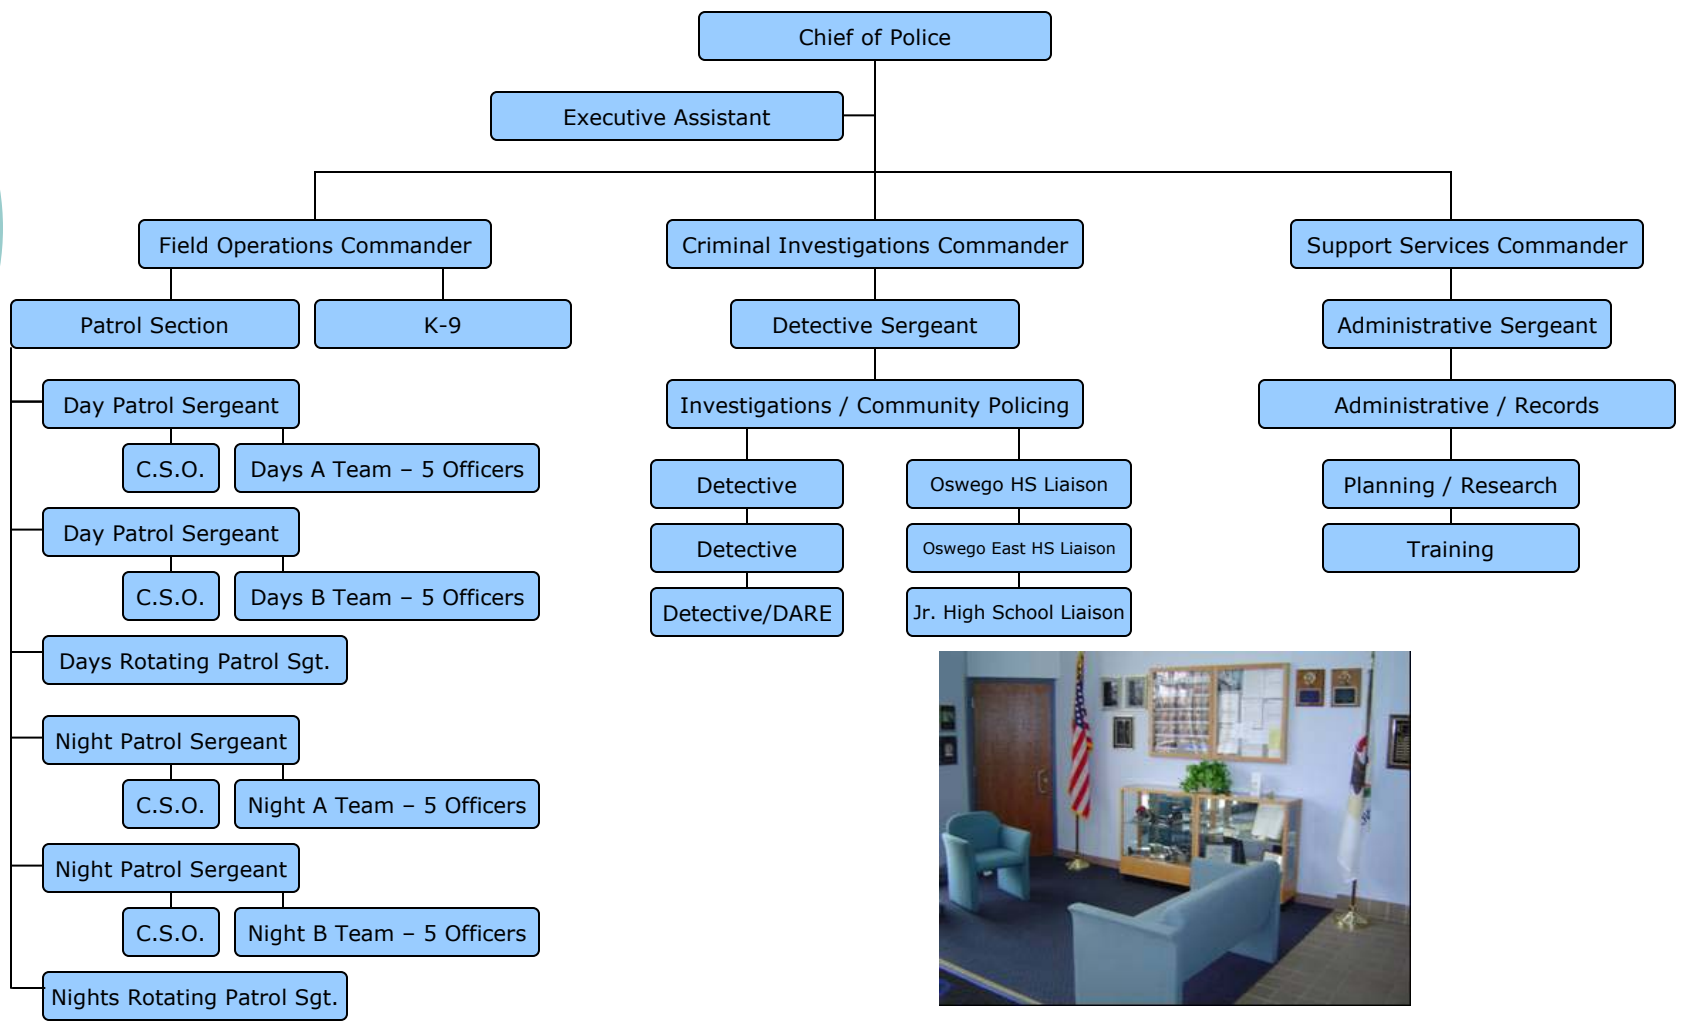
Chief of Police

Executive Assistant

Field Operations Commander

Criminal Investigations Commander

Support Services Commander

Patrol Section

K-9

Day Patrol Sergeant

C.S.O.

Days A Team – 5 Officers

Day Patrol Sergeant

C.S.O.

Days B Team – 5 Officers

Days Rotating Patrol Sgt.

Night Patrol Sergeant

C.S.O.

Night A Team – 5 Officers

Night Patrol Sergeant

C.S.O.

Night B Team – 5 Officers

Nights Rotating Patrol Sgt.

Detective Sergeant

Investigations / Community Policing

Detective

Detective

Detective/DARE

Oswego HS Liaison

Oswego East HS Liaison

Jr. High School Liaison

Administrative Sergeant

Administrative / Records

Planning / Research

Training